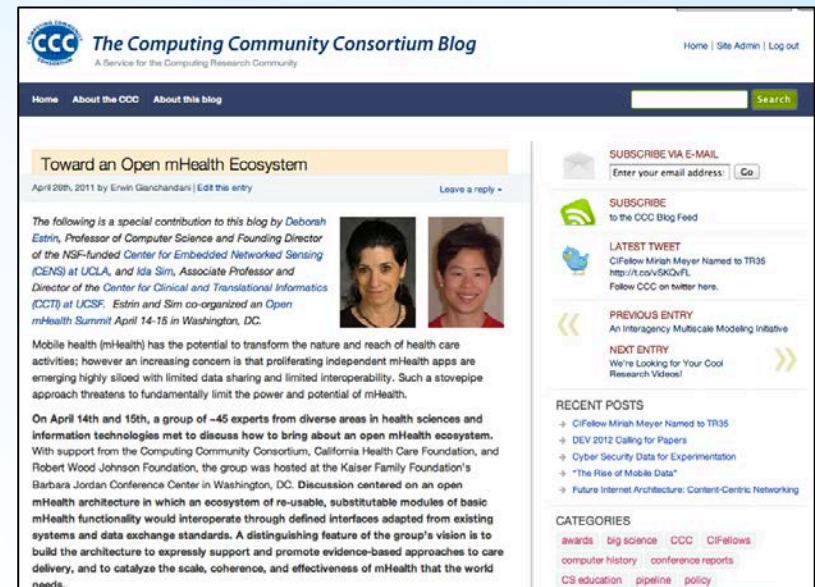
CCC COMPUTING COMMUNITY CONSORTIUM

The Computing Community Consortium Blog
A Service for the Computing Research Community

Home | Site Admin | Log out

Home About the CCC About this blog

Search

Toward an Open mHealth Ecosystem

April 26th, 2011 by Erwin Gianchandani | Edit this entry

Leave a reply »

The following is a special contribution to this blog by Deborah Estrin, Professor of Computer Science and Founding Director of the NSF-funded Center for Embedded Networked Sensing (CENS) at UCLA, and Ida Sim, Associate Professor and Director of the Center for Clinical and Translational Informatics (CCTI) at UCSF. Estrin and Sim co-organized an Open mHealth Summit April 14-15 in Washington, DC.

Mobile health (mHealth) has the potential to transform the nature and reach of health care activities; however an increasing concern is that proliferating independent mHealth apps are emerging highly siloed with limited data sharing and limited interoperability. Such a stovepipe approach threatens to fundamentally limit the power and potential of mHealth.

On April 14th and 15th, a group of ~45 experts from diverse areas in health sciences and information technologies met to discuss how to bring about an open mHealth ecosystem. With support from the Computing Community Consortium, California Health Care Foundation, and Robert Wood Johnson Foundation, the group was hosted at the Kaiser Family Foundation's Barbara Jordan Conference Center in Washington, DC. Discussion centered on an open mHealth architecture in which an ecosystem of re-usable, substitutable modules of basic mHealth functionality would interoperate through defined interfaces adapted from existing systems and data exchange standards. A distinguishing feature of the group's vision is to build the architecture to expressly support and promote evidence-based approaches to care delivery, and to catalyze the scale, coherence, and effectiveness of mHealth that the world needs.

SUBSCRIBE VIA E-MAIL
Enter your email address: Go

SUBSCRIBE
to the CCC Blog Feed

LATEST TWEET
CIFellow Miriah Meyer Named to TR35 http://t.co/vSKQvFL
Follow CCC on twitter here.

PREVIOUS ENTRY
An Interagency Multiscale Modeling Initiative

NEXT ENTRY
We're Looking for Your Cool Research Videos!

RECENT POSTS
CIFellow Miriah Meyer Named to TR35
DEV 2012 Calling for Papers
Cyber Security Data for Experimentation
"The Rise of Mobile Data"
Future Internet Architecture: Content-Centric Networking

CATEGORIES
awards big science CCC CIFellows
computer history conference reports
CS education pipeline policy